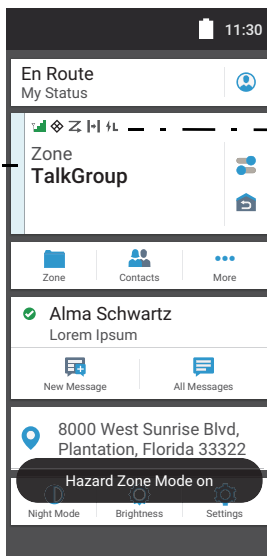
11:30

En Route
My Status

Zone
TalkGroup

Zone
Contacts
More

Alma Schwartz
Lorem Ipsum

New Message
All Messages

8000 West Sunrise Blvd, Plantation, Florida 33322

Hazard Zone Mode on

Night Mode
Brightness
Settings